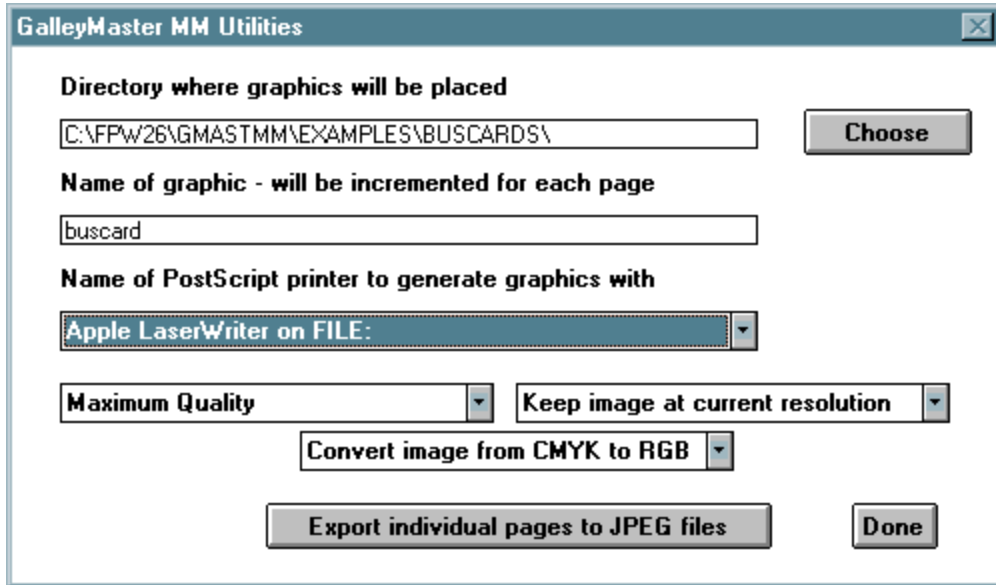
GalleyMaster MM Utilities

Directory where graphics will be placed

C:\FPW26\GMASTMM\EXAMPLES\BUSCARDS\

Choose

Name of graphic - will be incremented for each page

buscard

Name of PostScript printer to generate graphics with

Apple LaserWriter on FILE:

Maximum Quality

Keep image at current resolution

Convert image from CMYK to RGB

Export individual pages to JPEG files

Done